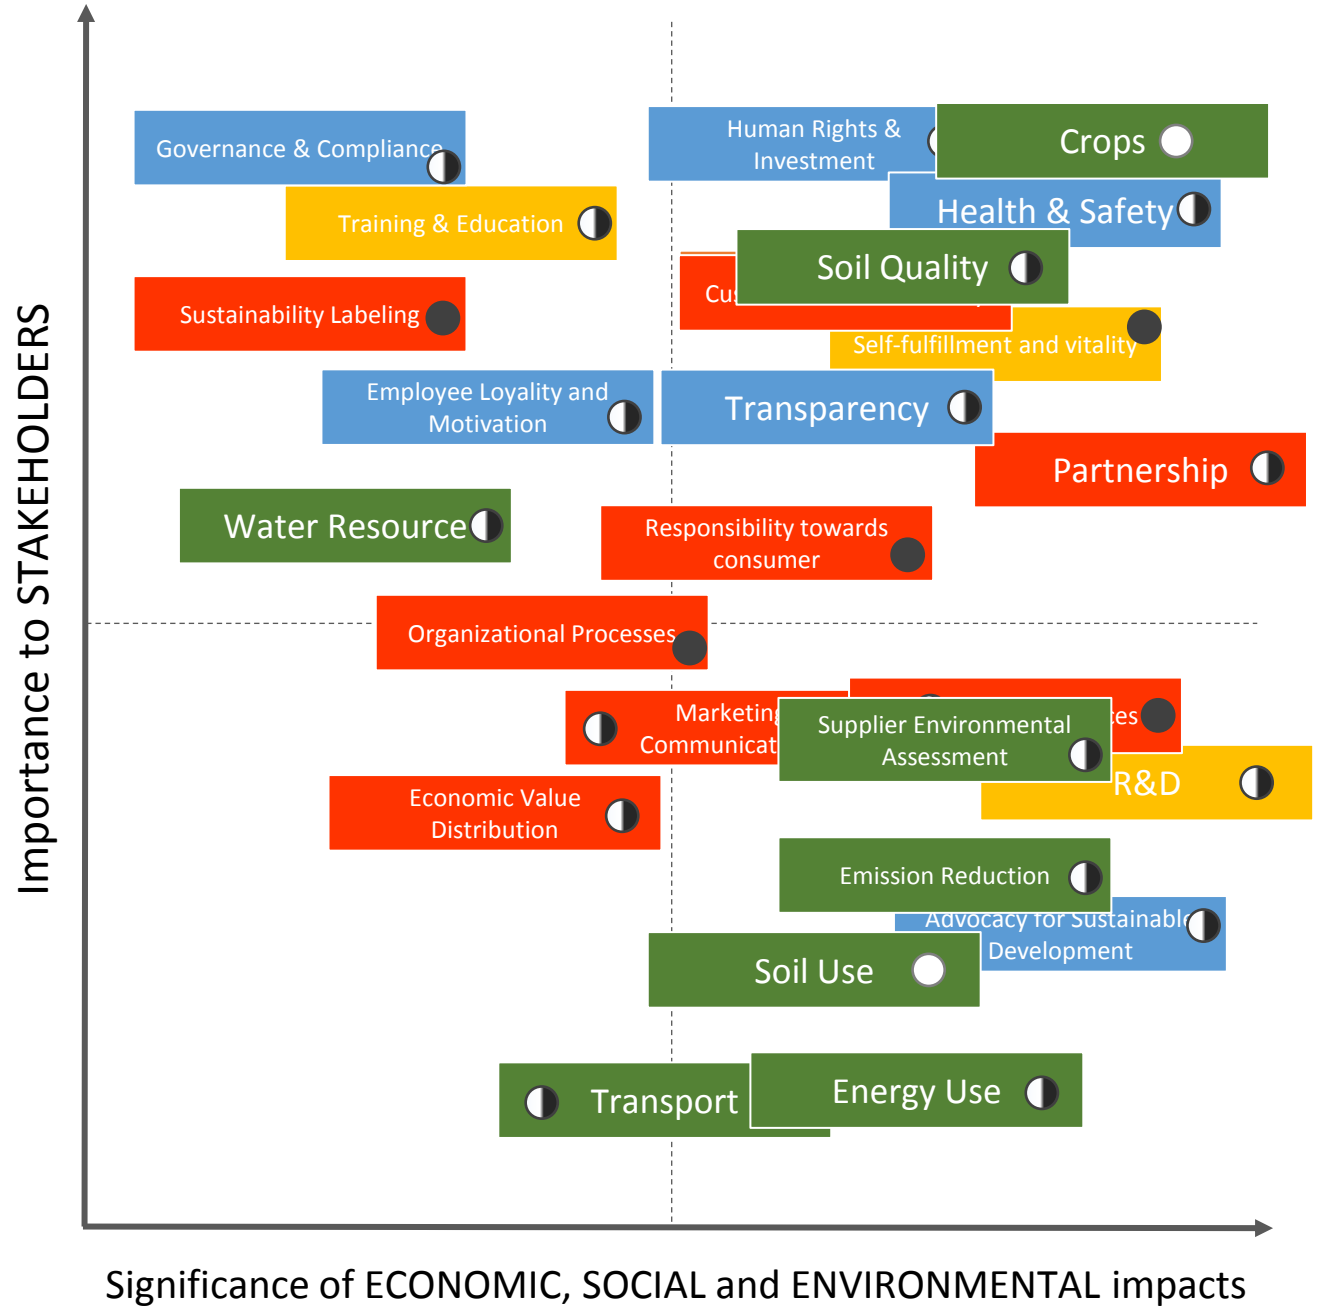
Importance to STAKEHOLDERS

Governance & Compliance

Training & Education

Sustainability Labeling

Employee Loyality and Motivation

Water Resource

Human Rights & Investment

Crops

Health & Safety

Cu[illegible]

Soil Quality

Self-fulfillment and vitality

Transparency

Partnership

Responsibility towards consumer

Organizational Processes

Marketing Communicat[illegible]

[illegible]es

Supplier Environmental Assessment

R&D

Economic Value Distribution

Emission Reduction

Advocacy for Sustainabl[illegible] Development

Soil Use

Transport

Energy Use

Significance of ECONOMIC, SOCIAL and ENVIRONMENTAL impacts